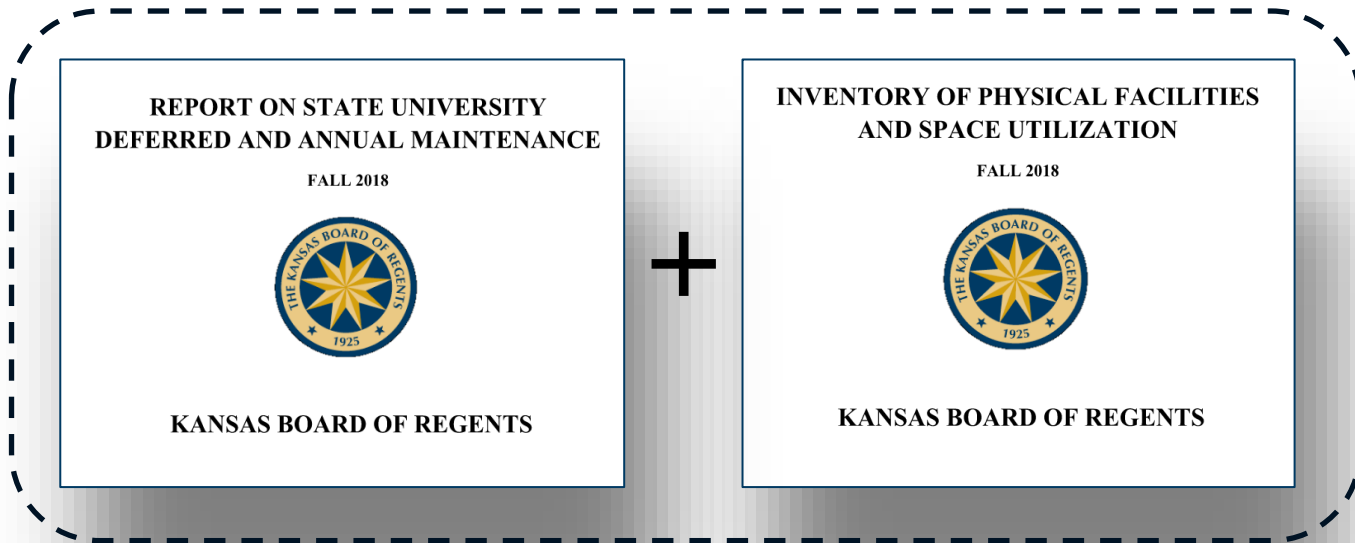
REPORT ON STATE UNIVERSITY DEFERRED AND ANNUAL MAINTENANCE

FALL 2018

THE KANSAS BOARD OF REGENTS
1925

KANSAS BOARD OF REGENTS

+

INVENTORY OF PHYSICAL FACILITIES AND SPACE UTILIZATION

FALL 2018

THE KANSAS BOARD OF REGENTS
1925

KANSAS BOARD OF REGENTS